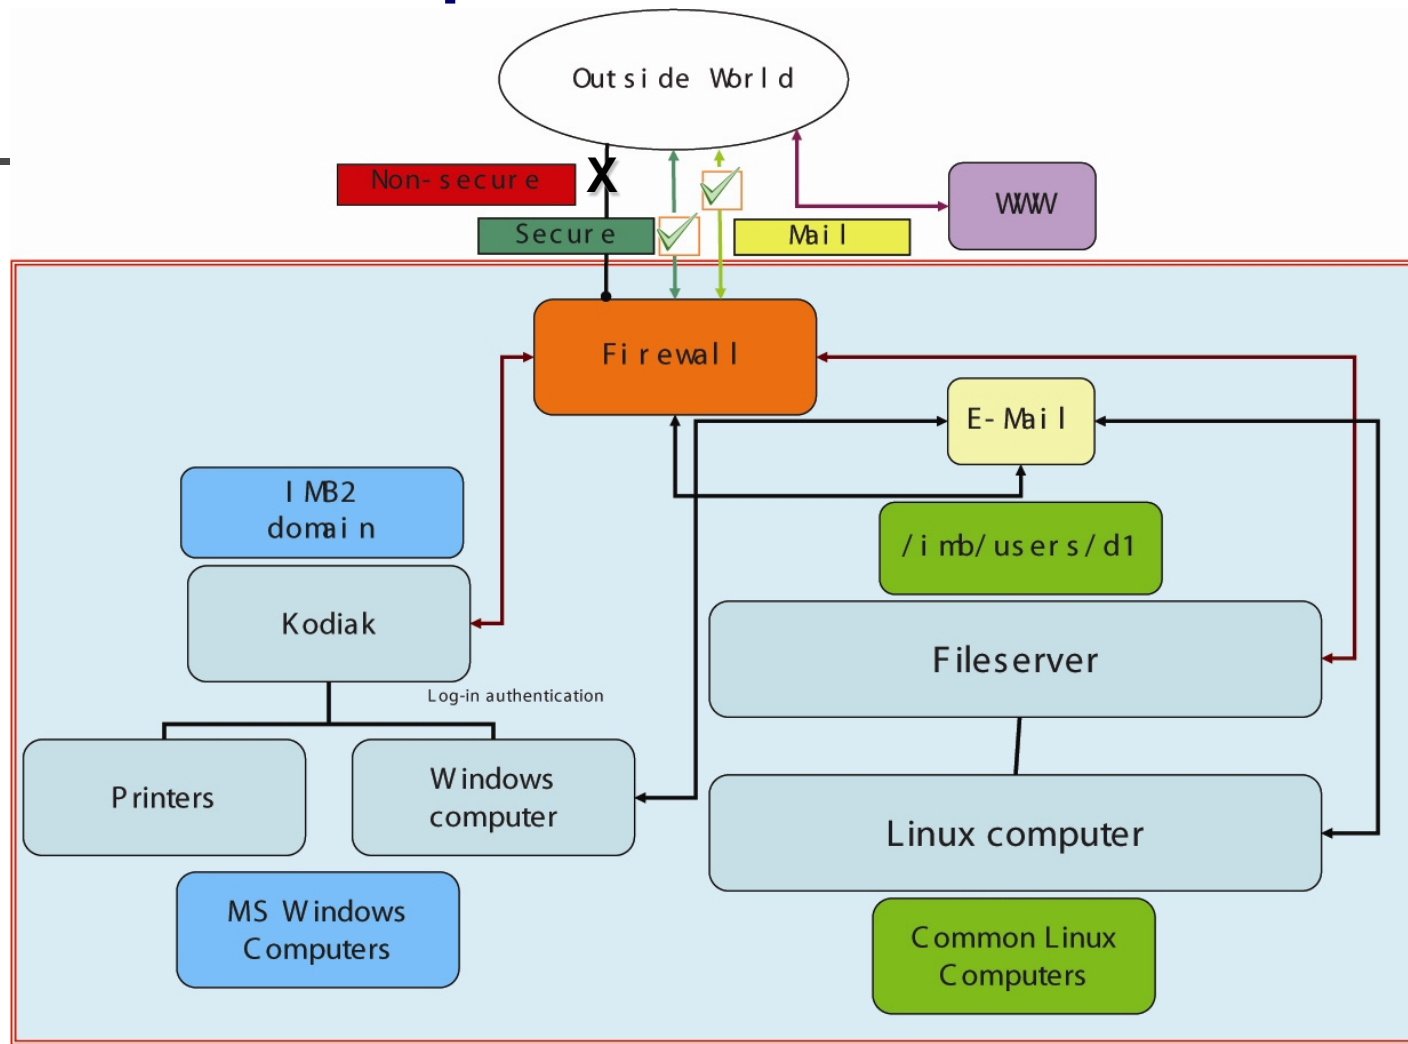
Outside World

Non-secure

X

Secure

Mail

WWW

Firewall

E-Mail

IMB2
domain

/imb/users/d1

Kodiak

Fileserver

Log-in authentication

Printers

Windows computer

Linux computer

MS Windows Computers

Common Linux Computers